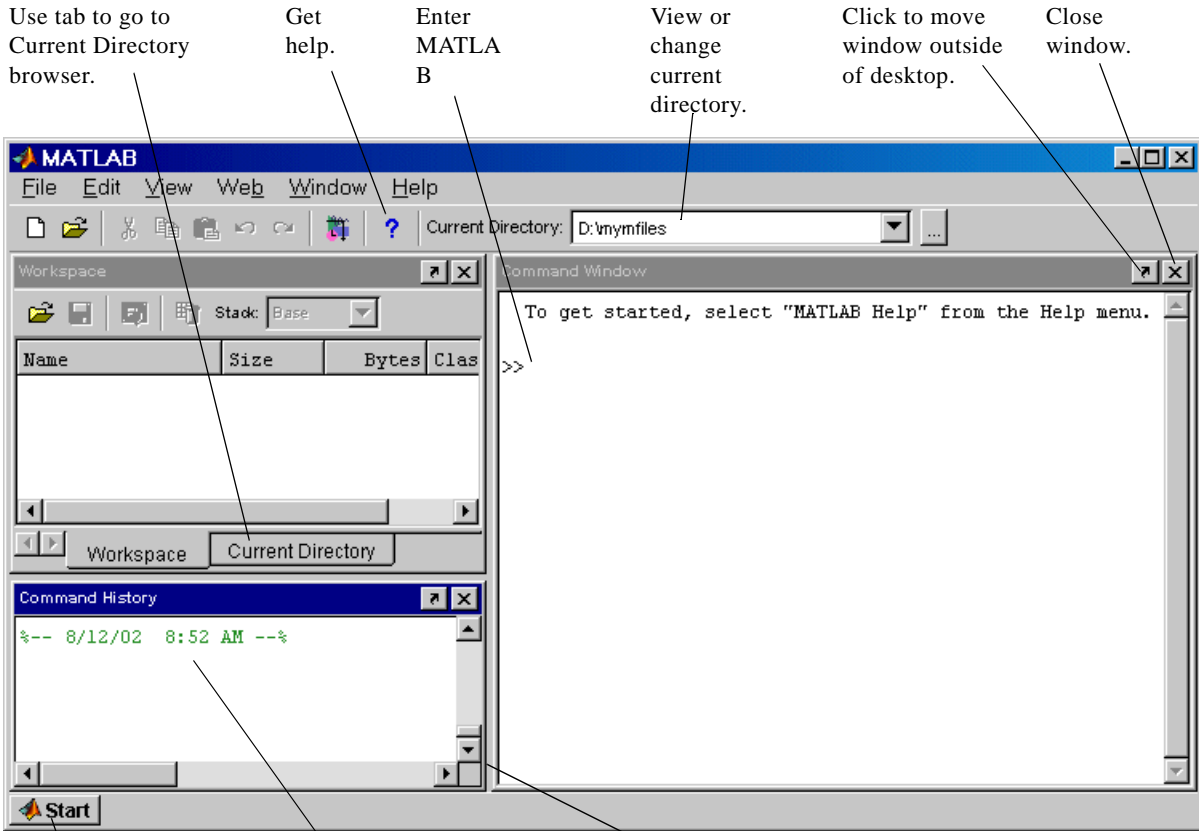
Use tab to go to Current Directory browser.

Get help.

Enter MATLA B

View or change current directory.

Click to move window outside of desktop.

Close window.

MATLAB

File Edit View Web Window Help

Current Directory: D:\mymfiles

Workspace

Stack: Base

| Name | Size | Bytes | Clas |
|---|---|---|---|

Workspace Current Directory

Command History

%-- 8/12/02 8:52 AM --%

Command Window

To get started, select "MATLAB Help" from the Help menu.

>>

Start